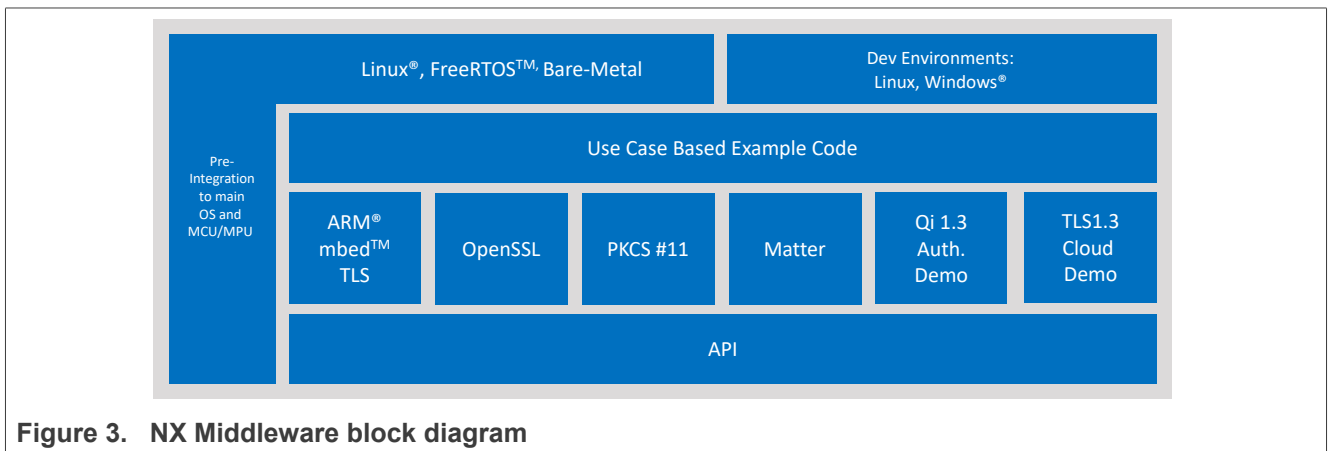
Linux®, FreeRTOS$^{TM,}$ Bare-Metal

Dev Environments: Linux, Windows®

Pre-Integration to main OS and MCU/MPU

Use Case Based Example Code

ARM® mbed$^{TM}$ TLS

OpenSSL

PKCS #11

Matter

Qi 1.3 Auth. Demo

TLS1.3 Cloud Demo

API

Figure 3. NX Middleware block diagram